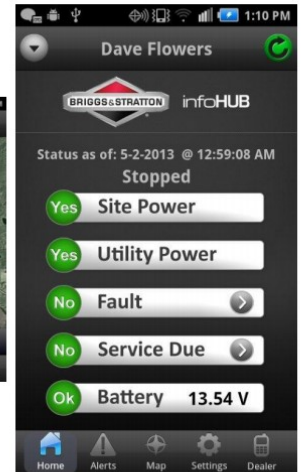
1:10 PM

Dave Flowers

BRIGGS & STRATTON infoHUB

Status as of: 5-2-2013 @ 12:59:08 AM
Stopped

Yes Site Power

Yes Utility Power

No Fault

No Service Due

Ok Battery 13.54 V

Home Alerts Map Settings Dealer